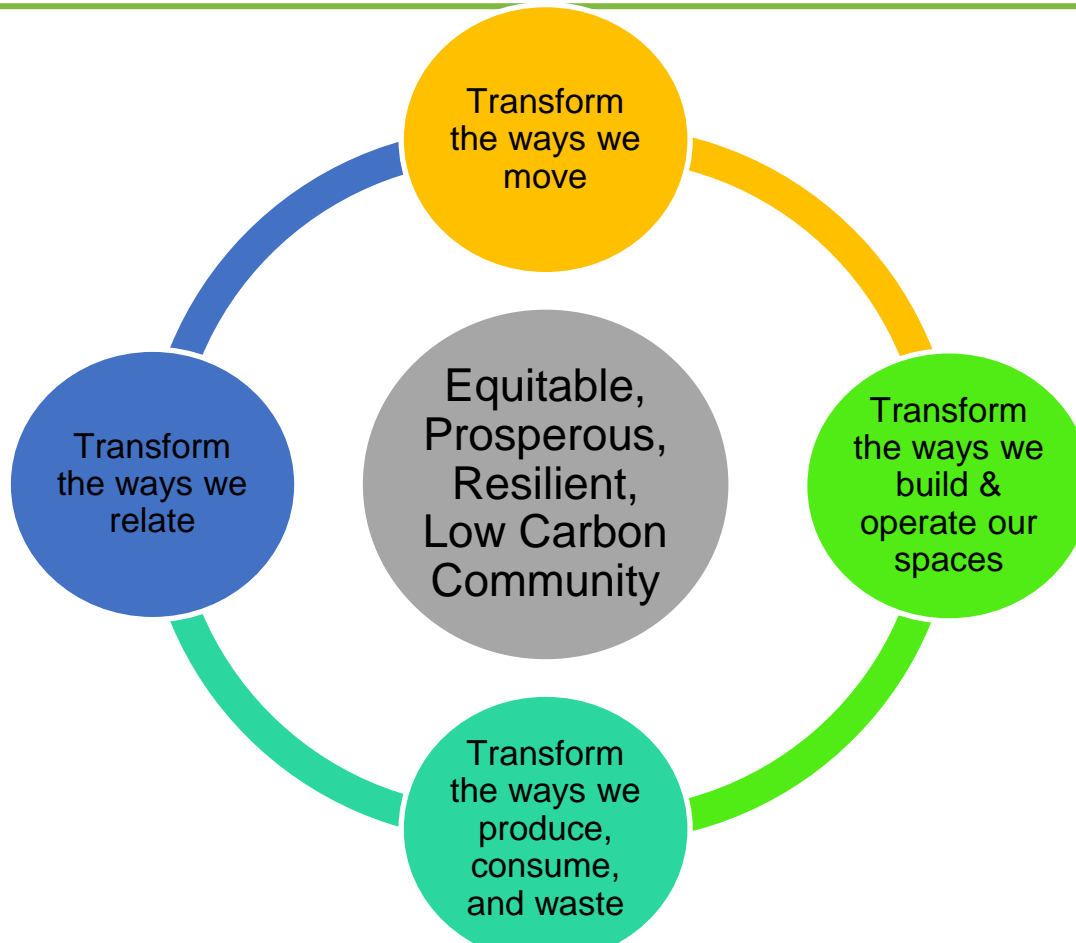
Transform the ways we move

Transform the ways we relate

Equitable, Prosperous, Resilient, Low Carbon Community

Transform the ways we build & operate our spaces

Transform the ways we produce, consume, and waste